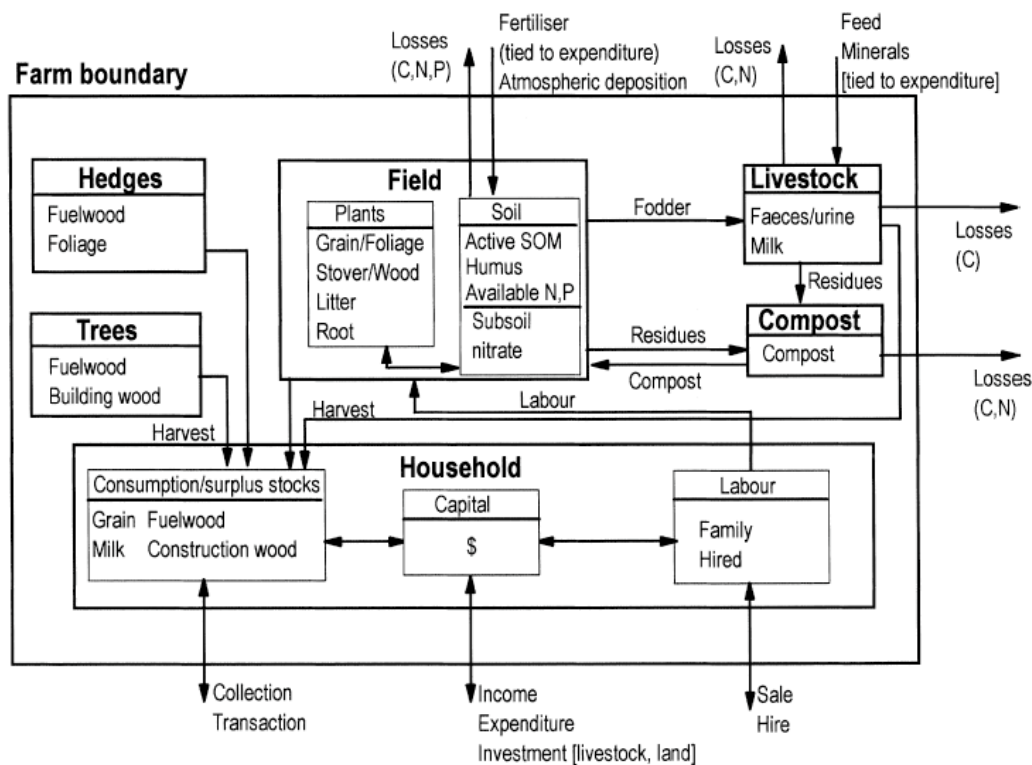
Losses (C,N,P)

Fertiliser (tied to expenditure) Atmospheric deposition

Losses (C,N)

Feed Minerals [tied to expenditure]

Farm boundary

Hedges
Fuelwood
Foliage

Field

Plants
Grain/Foliage
Stover/Wood
Litter
Root

Soil
Active SOM
Humus
Available N,P
Subsoil nitrate

Fodder

Livestock
Faeces/urine
Milk

Losses (C)

Residues

Trees
Fuelwood
Building wood

Residues

Compost
Compost

Compost

Losses (C,N)

Harvest

Labour

Harvest

Household

Consumption/surplus stocks
Grain Fuelwood
Milk Construction wood

Capital
$

Labour
Family
Hired

Collection
Transaction

Income
Expenditure
Investment [livestock, land]

Sale
Hire